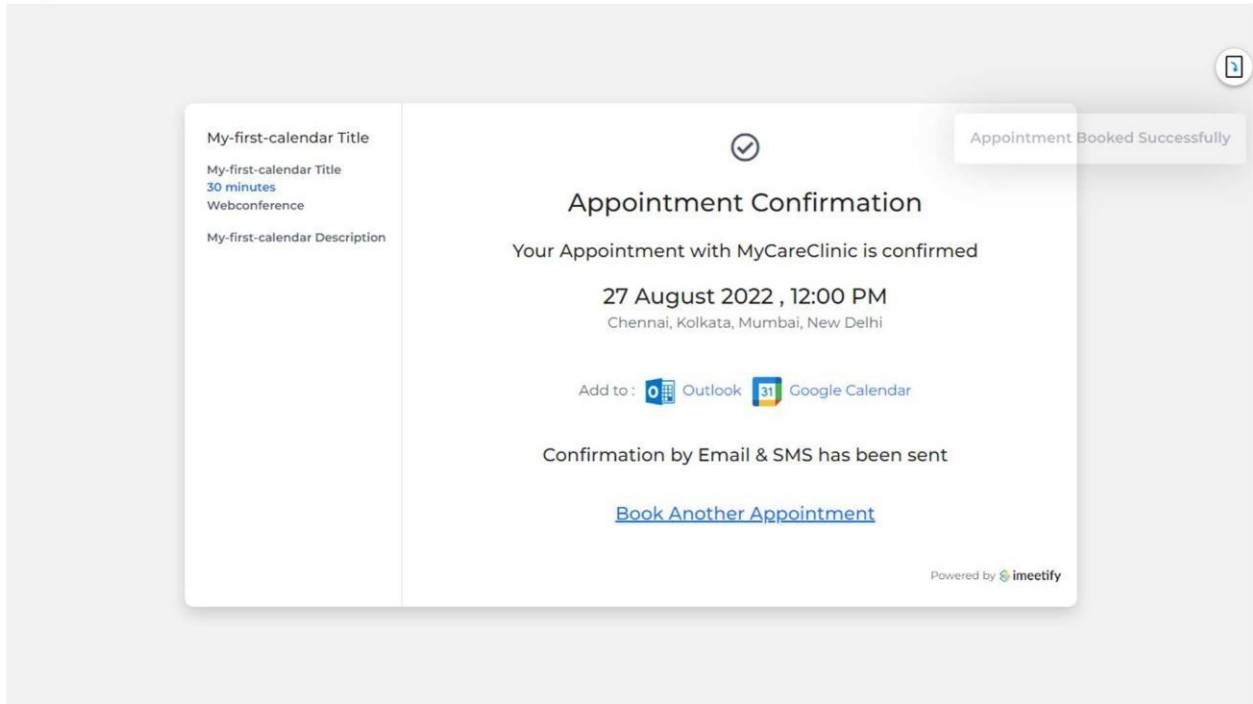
Appointment Booked Successfully

My-first-calendar Title

My-first-calendar Title
30 minutes
Webconference

My-first-calendar Description

Appointment Confirmation

Your Appointment with MyCareClinic is confirmed

27 August 2022 , 12:00 PM
Chennai, Kolkata, Mumbai, New Delhi

Add to : Outlook 31 Google Calendar

Confirmation by Email & SMS has been sent

Book Another Appointment

Powered by imeetify